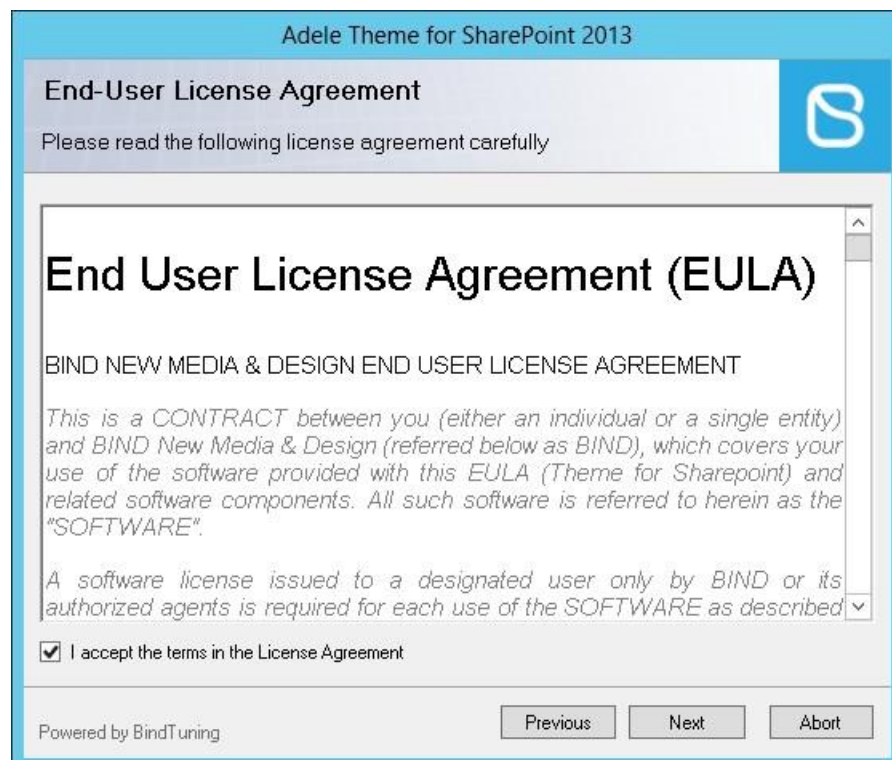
Adele Theme for SharePoint 2013

End-User License Agreement

Please read the following license agreement carefully

End User License Agreement (EULA)

BIND NEW MEDIA & DESIGN END USER LICENSE AGREEMENT

This is a CONTRACT between you (either an individual or a single entity) and BIND New Media & Design (referred below as BIND), which covers your use of the software provided with this EULA (Theme for Sharepoint) and related software components. All such software is referred to herein as the "SOFTWARE".

A software license issued to a designated user only by BIND or its authorized agents is required for each use of the SOFTWARE as described

I accept the terms in the License Agreement

Powered by BindTuning

Previous

Next

Abort